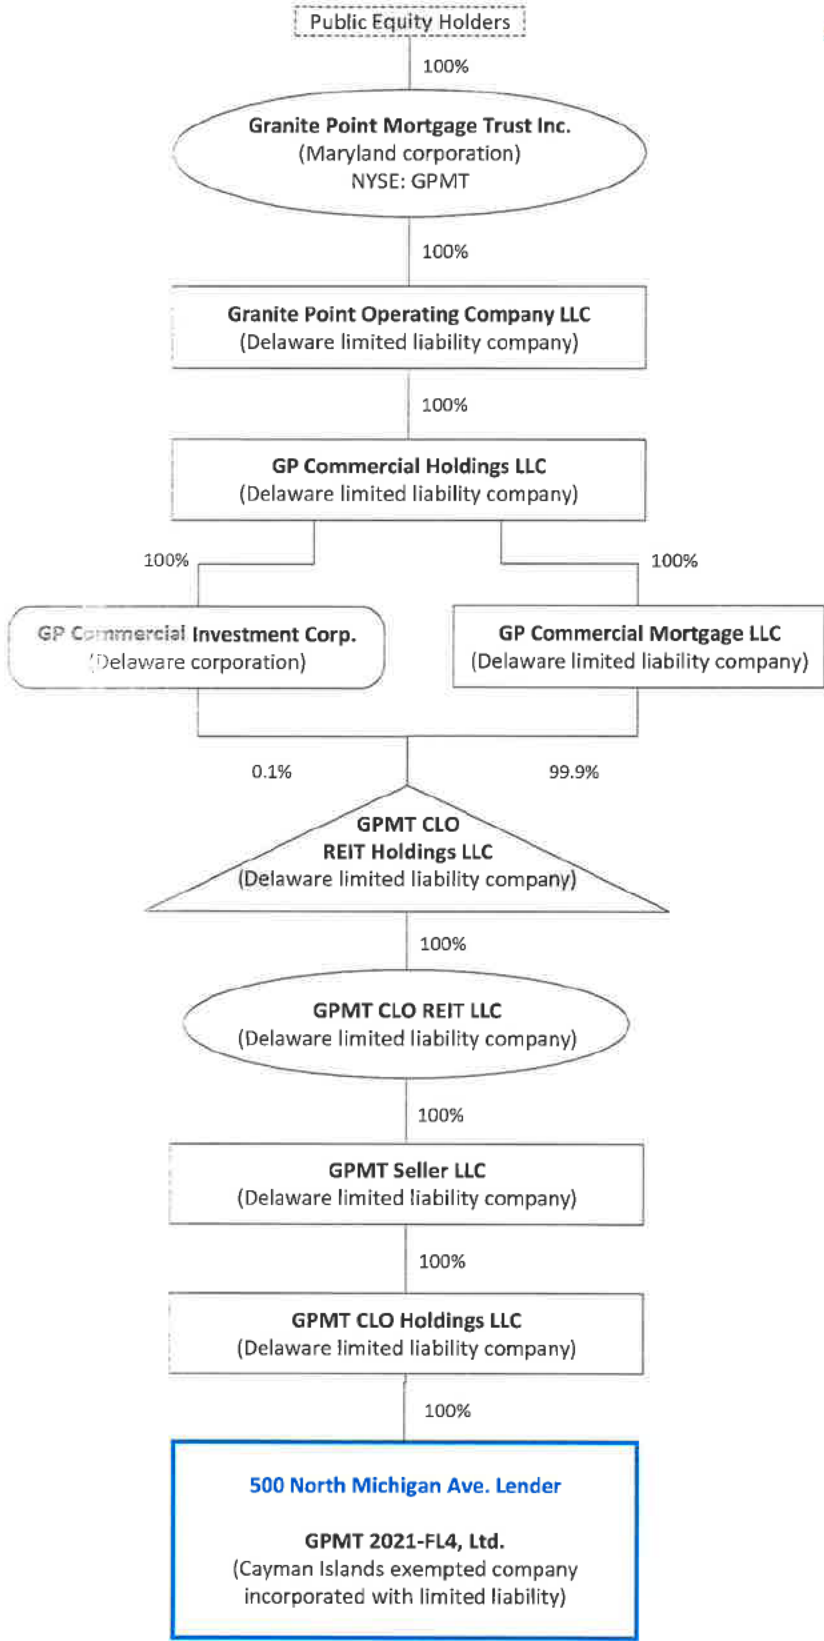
Public Equity Holders

100%

Granite Point Mortgage Trust Inc.
(Maryland corporation)
NYSE: GPMT

100%

Granite Point Operating Company LLC
(Delaware limited liability company)

100%

GP Commercial Holdings LLC
(Delaware limited liability company)

100%

100%

GP Commercial Investment Corp.
(Delaware corporation)

GP Commercial Mortgage LLC
(Delaware limited liability company)

0.1%

99.9%

GPMT CLO
REIT Holdings LLC
(Delaware limited liability company)

100%

GPMT CLO REIT LLC
(Delaware limited liability company)

100%

GPMT Seller LLC
(Delaware limited liability company)

100%

GPMT CLO Holdings LLC
(Delaware limited liability company)

100%

500 North Michigan Ave. Lender

GPMT 2021-FL4, Ltd.
(Cayman Islands exempted company incorporated with limited liability)